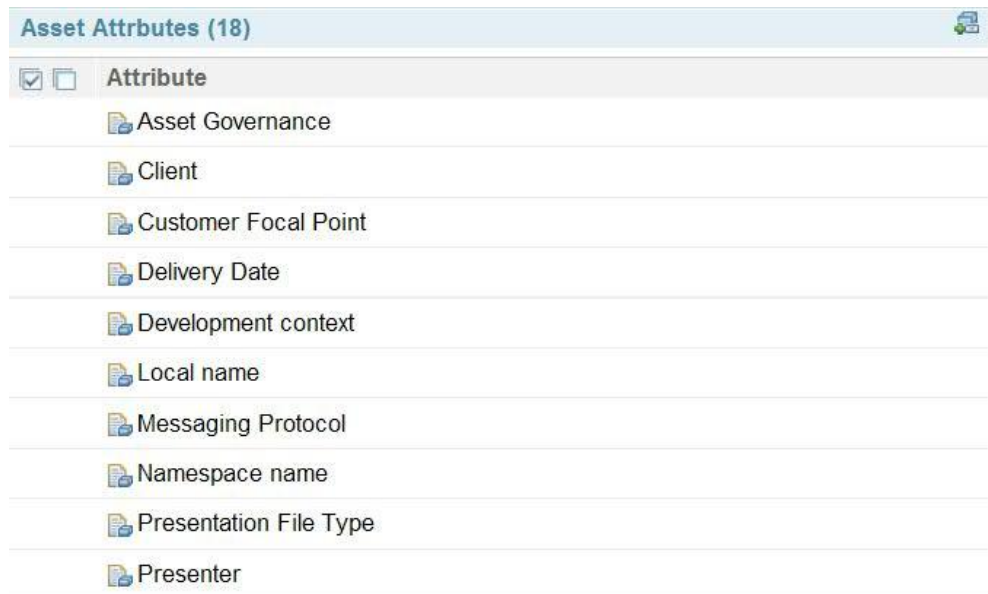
Asset Attrbutes (18)

| Attribute |
|---|
| Asset Governance |
| Client |
| Customer Focal Point |
| Delivery Date |
| Development context |
| Local name |
| Messaging Protocol |
| Namespace name |
| Presentation File Type |
| Presenter |